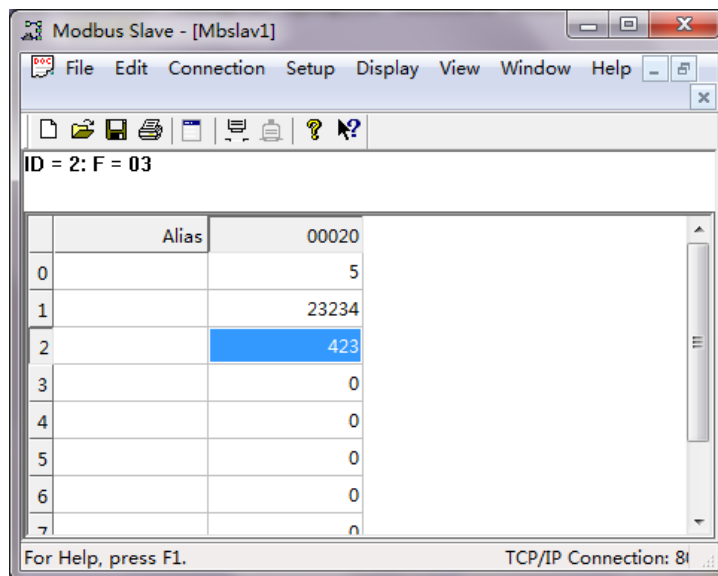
Modbus Slave - [Mbslav1]

File Edit Connection Setup Display View Window Help

ID = 2: F = 03

|   | Alias | 00020 |
|---|---|---|
| 0 |  | 5 |
| 1 |  | 23234 |
| 2 |  | 423 |
| 3 |  | 0 |
| 4 |  | 0 |
| 5 |  | 0 |
| 6 |  | 0 |
| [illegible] |  | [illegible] |

For Help, press F1. TCP/IP Connection: 8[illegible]